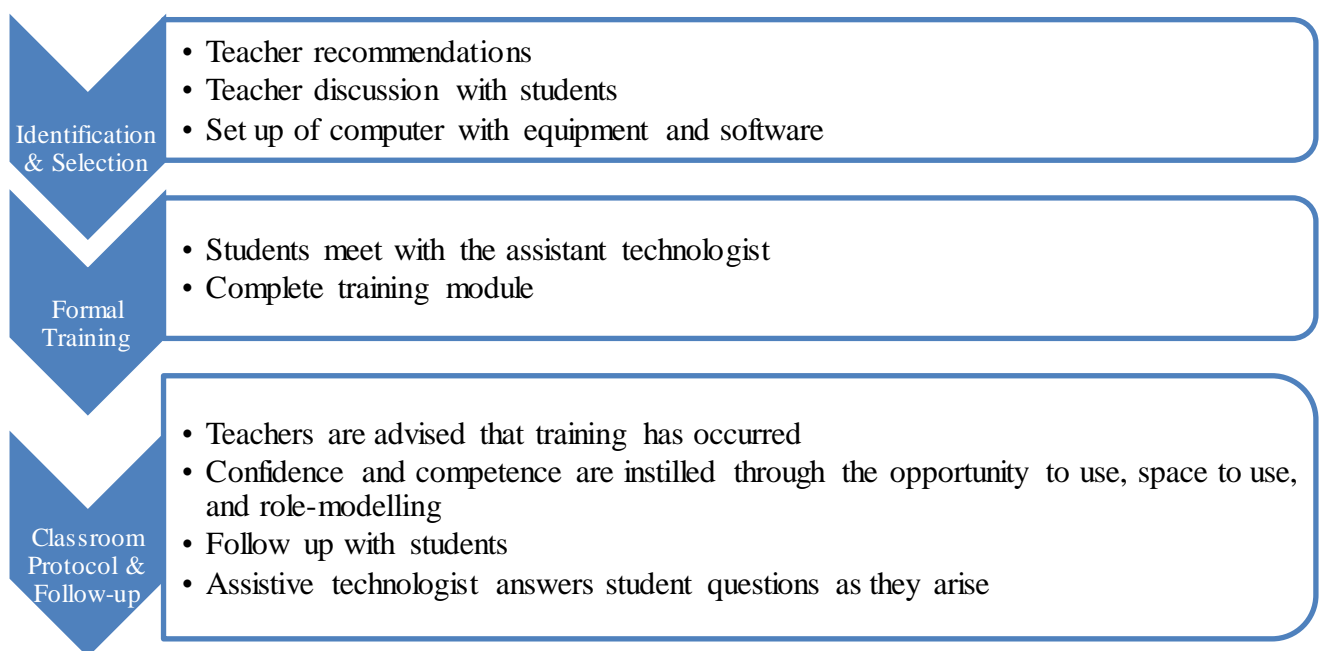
Identification & Selection

• Teacher recommendations
• Teacher discussion with students
• Set up of computer with equipment and software

Formal Training

• Students meet with the assistant technologist
• Complete training module

Classroom Protocol & Follow-up

• Teachers are advised that training has occurred
• Confidence and competence are instilled through the opportunity to use, space to use, and role-modelling
• Follow up with students
• Assistive technologist answers student questions as they arise